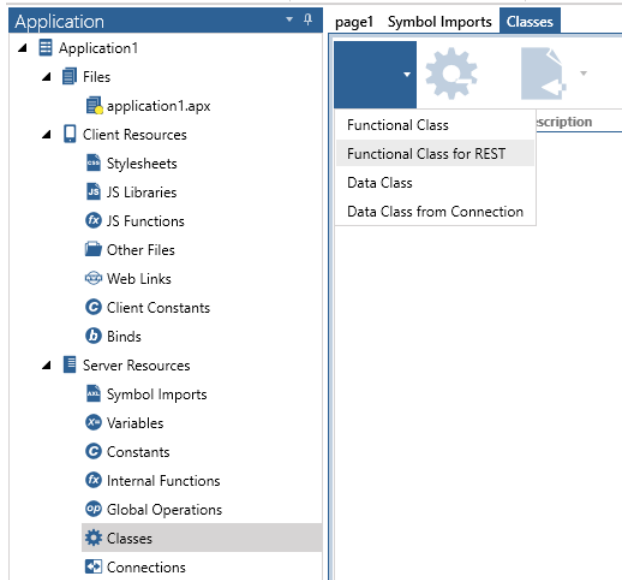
Application

Application1

Files

application1.apx

Client Resources

Stylesheets

JS Libraries

JS Functions

Other Files

Web Links

Client Constants

Binds

Server Resources

Symbol Imports

Variables

Constants

Internal Functions

Global Operations

Classes

Connections

page1 Symbol Imports Classes

escription

Functional Class

Functional Class for REST

Data Class

Data Class from Connection